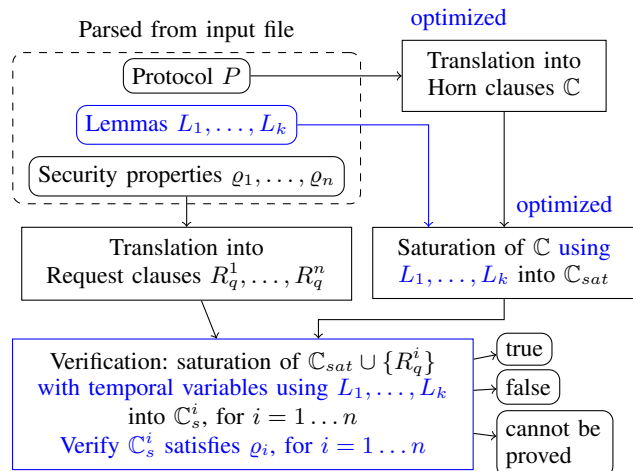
Parsed from input file

optimized

Protocol $P$

Translation into Horn clauses $\mathbb{C}$

Lemmas $L_1, \ldots, L_k$

Security properties $\varrho_1, \ldots, \varrho_n$

optimized

Translation into Request clauses $R_q^1, \ldots, R_q^n$

Saturation of $\mathbb{C}$ using $L_1, \ldots, L_k$ into $\mathbb{C}_{sat}$

Verification: saturation of $\mathbb{C}_{sat} \cup \{R_q^i\}$ with temporal variables using $L_1, \ldots, L_k$ into $\mathbb{C}_s^i$, for $i = 1 \ldots n$
Verify $\mathbb{C}_s^i$ satisfies $\varrho_i$, for $i = 1 \ldots n$

true

false

cannot be proved